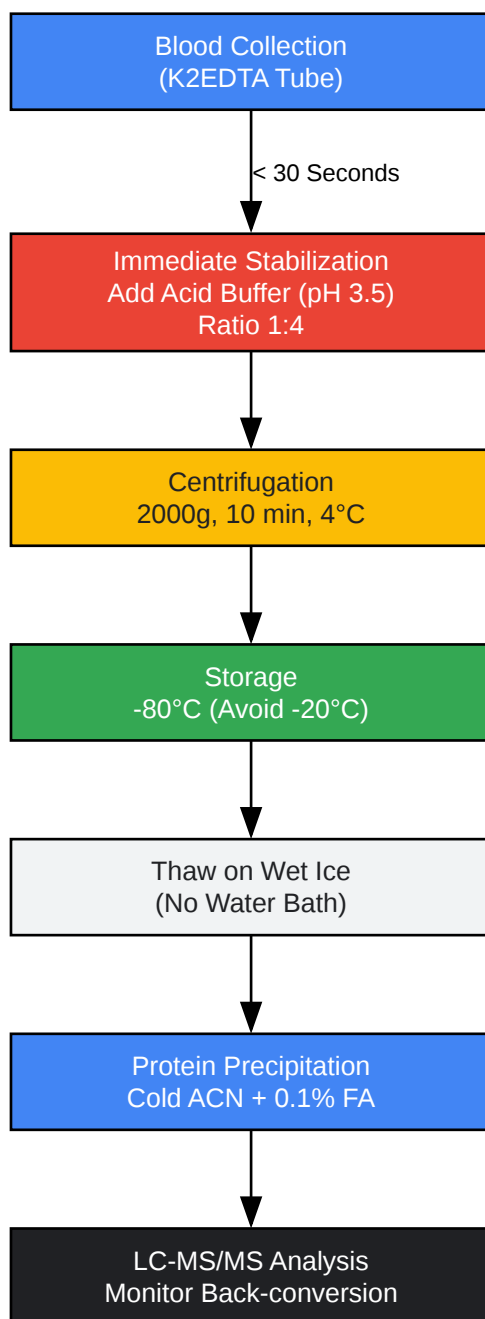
Blood Collection
(K2EDTA Tube)

< 30 Seconds

Immediate Stabilization
Add Acid Buffer (pH 3.5)
Ratio 1:4

Centrifugation
2000g, 10 min, 4°C

Storage
-80°C (Avoid -20°C)

Thaw on Wet Ice
(No Water Bath)

Protein Precipitation
Cold ACN + 0.1% FA

LC-MS/MS Analysis
Monitor Back-conversion